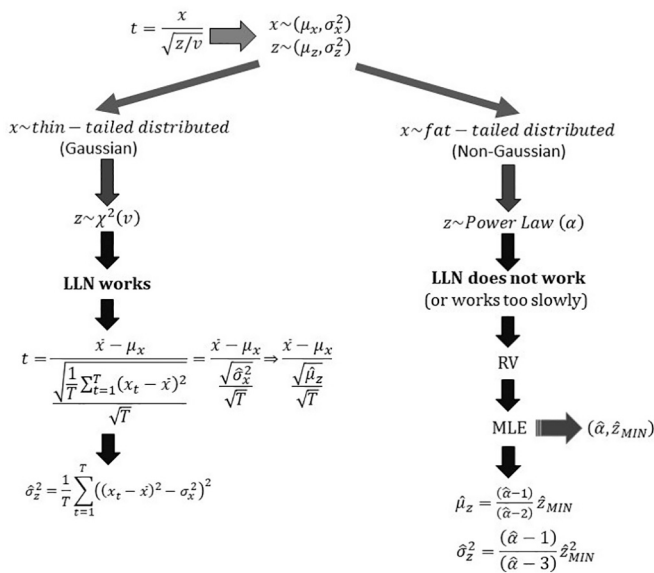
$t = \frac{x}{\sqrt{z/v}}$

$x \sim (\mu_x, \sigma_x^2)$
$z \sim (\mu_z, \sigma_z^2)$

$x \sim thin-tailed\ distributed$
(Gaussian)

$z \sim \chi^2(v)$

**LLN works**

$t = \frac{\dot{x} - \mu_x}{\frac{\sqrt{\frac{1}{T}\sum_{t=1}^{T}(x_t - \dot{x})^2}}{\sqrt{T}}} = \frac{\dot{x} - \mu_x}{\frac{\sqrt{\hat{\sigma}_x^2}}{\sqrt{T}}} \Rightarrow \frac{\dot{x} - \mu_x}{\frac{\sqrt{\hat{\mu}_z}}{\sqrt{T}}}$

$\hat{\sigma}_z^2 = \frac{1}{T}\sum_{t=1}^{T}\left((x_t - \dot{x})^2 - \sigma_x^2\right)^2$

$x \sim fat-tailed\ distributed$
(Non-Gaussian)

$z \sim Power\ Law\ (\alpha)$

**LLN does not work**
(or works too slowly)

RV

MLE

$(\hat{\alpha}, \hat{z}_{MIN})$

$\hat{\mu}_z = \frac{(\hat{\alpha}-1)}{(\hat{\alpha}-2)}\hat{z}_{MIN}$

$\hat{\sigma}_z^2 = \frac{(\hat{\alpha}-1)}{(\hat{\alpha}-3)}\hat{z}_{MIN}^2$